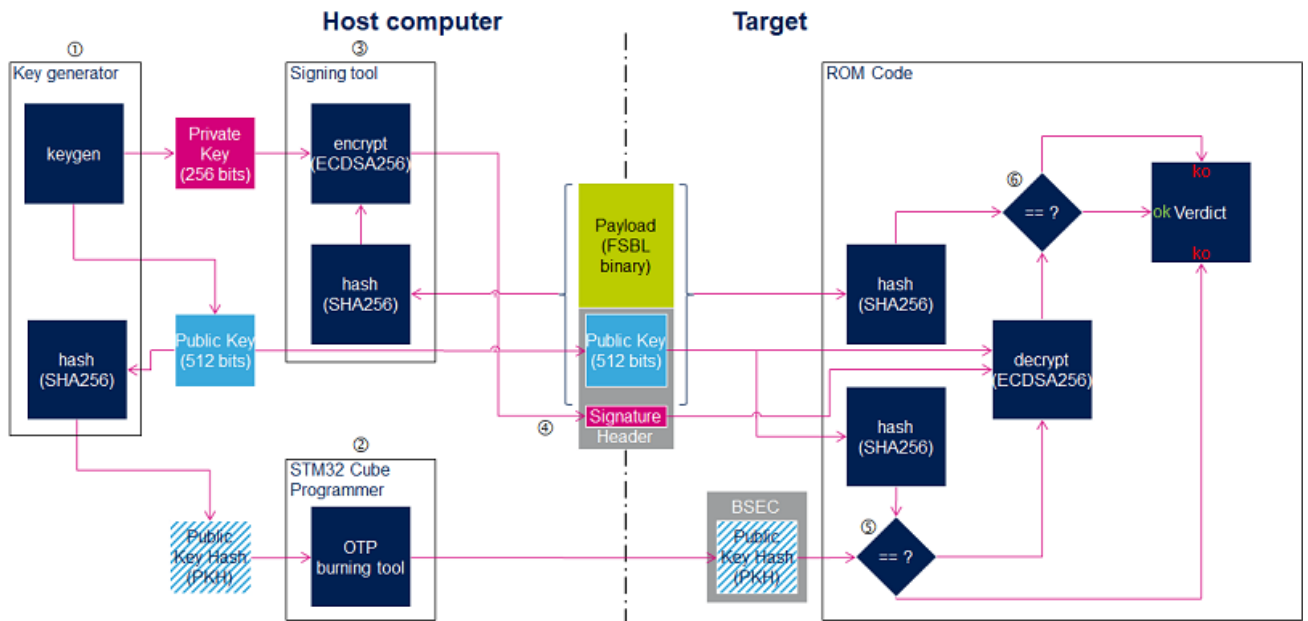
Host computer

Target

①
Key generator

keygen

hash (SHA256)

Private Key (256 bits)

Public Key (512 bits)

Public Key Hash (PKH)

③
Signing tool

encrypt (ECDSA256)

hash (SHA256)

②
STM32 Cube Programmer

OTP burning tool

Payload (FSBL binary)

Public Key (512 bits)

Signature

Header

④

BSEC

Public Key Hash (PKH)

ROM Code

hash (SHA256)

⑥
== ?

ko

ok Verdict

ko

decrypt (ECDSA256)

hash (SHA256)

⑤
== ?